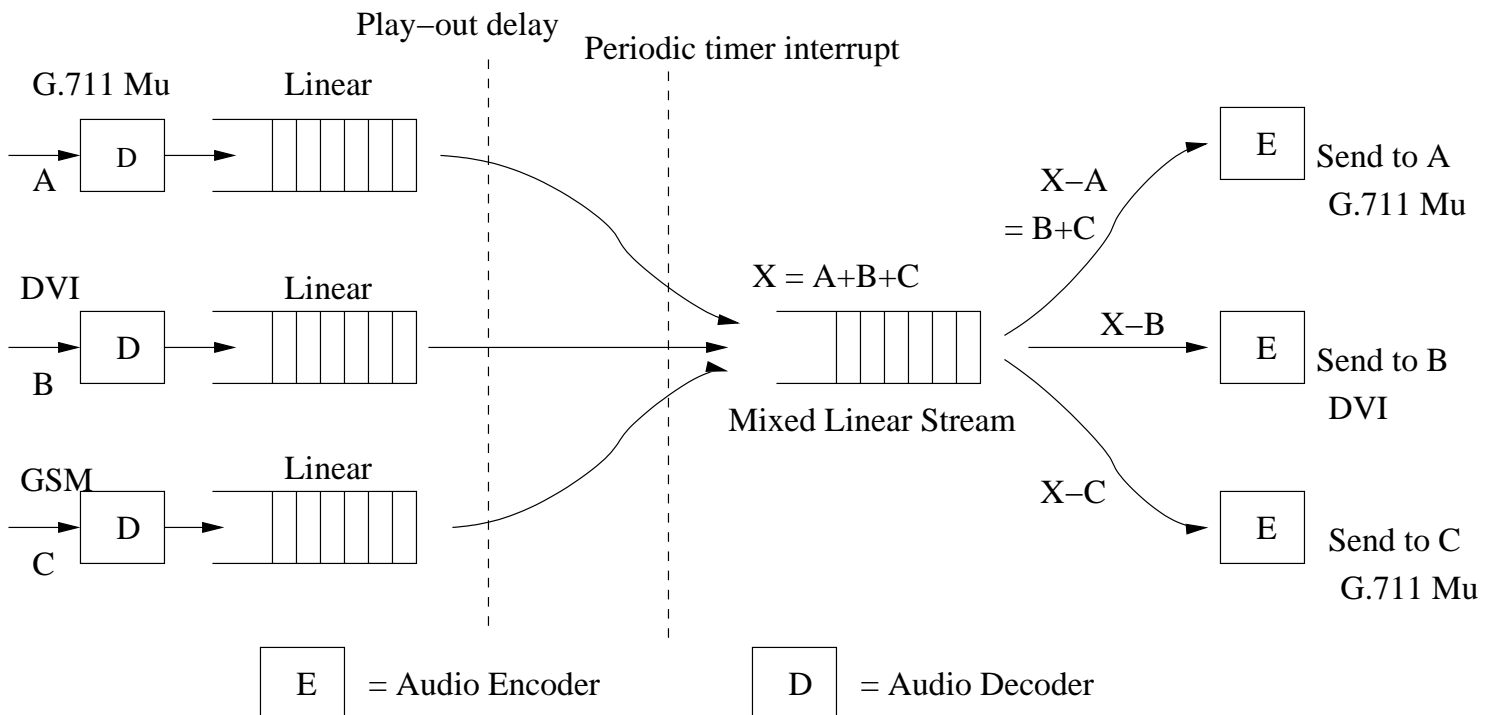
Play−out delay

Periodic timer interrupt

G.711 Mu

Linear

D

A

DVI

Linear

D

B

GSM

Linear

D

C

X = A+B+C

Mixed Linear Stream

X−A = B+C

X−B

X−C

E

Send to A G.711 Mu

E

Send to B DVI

E

Send to C G.711 Mu

E = Audio Encoder

D = Audio Decoder